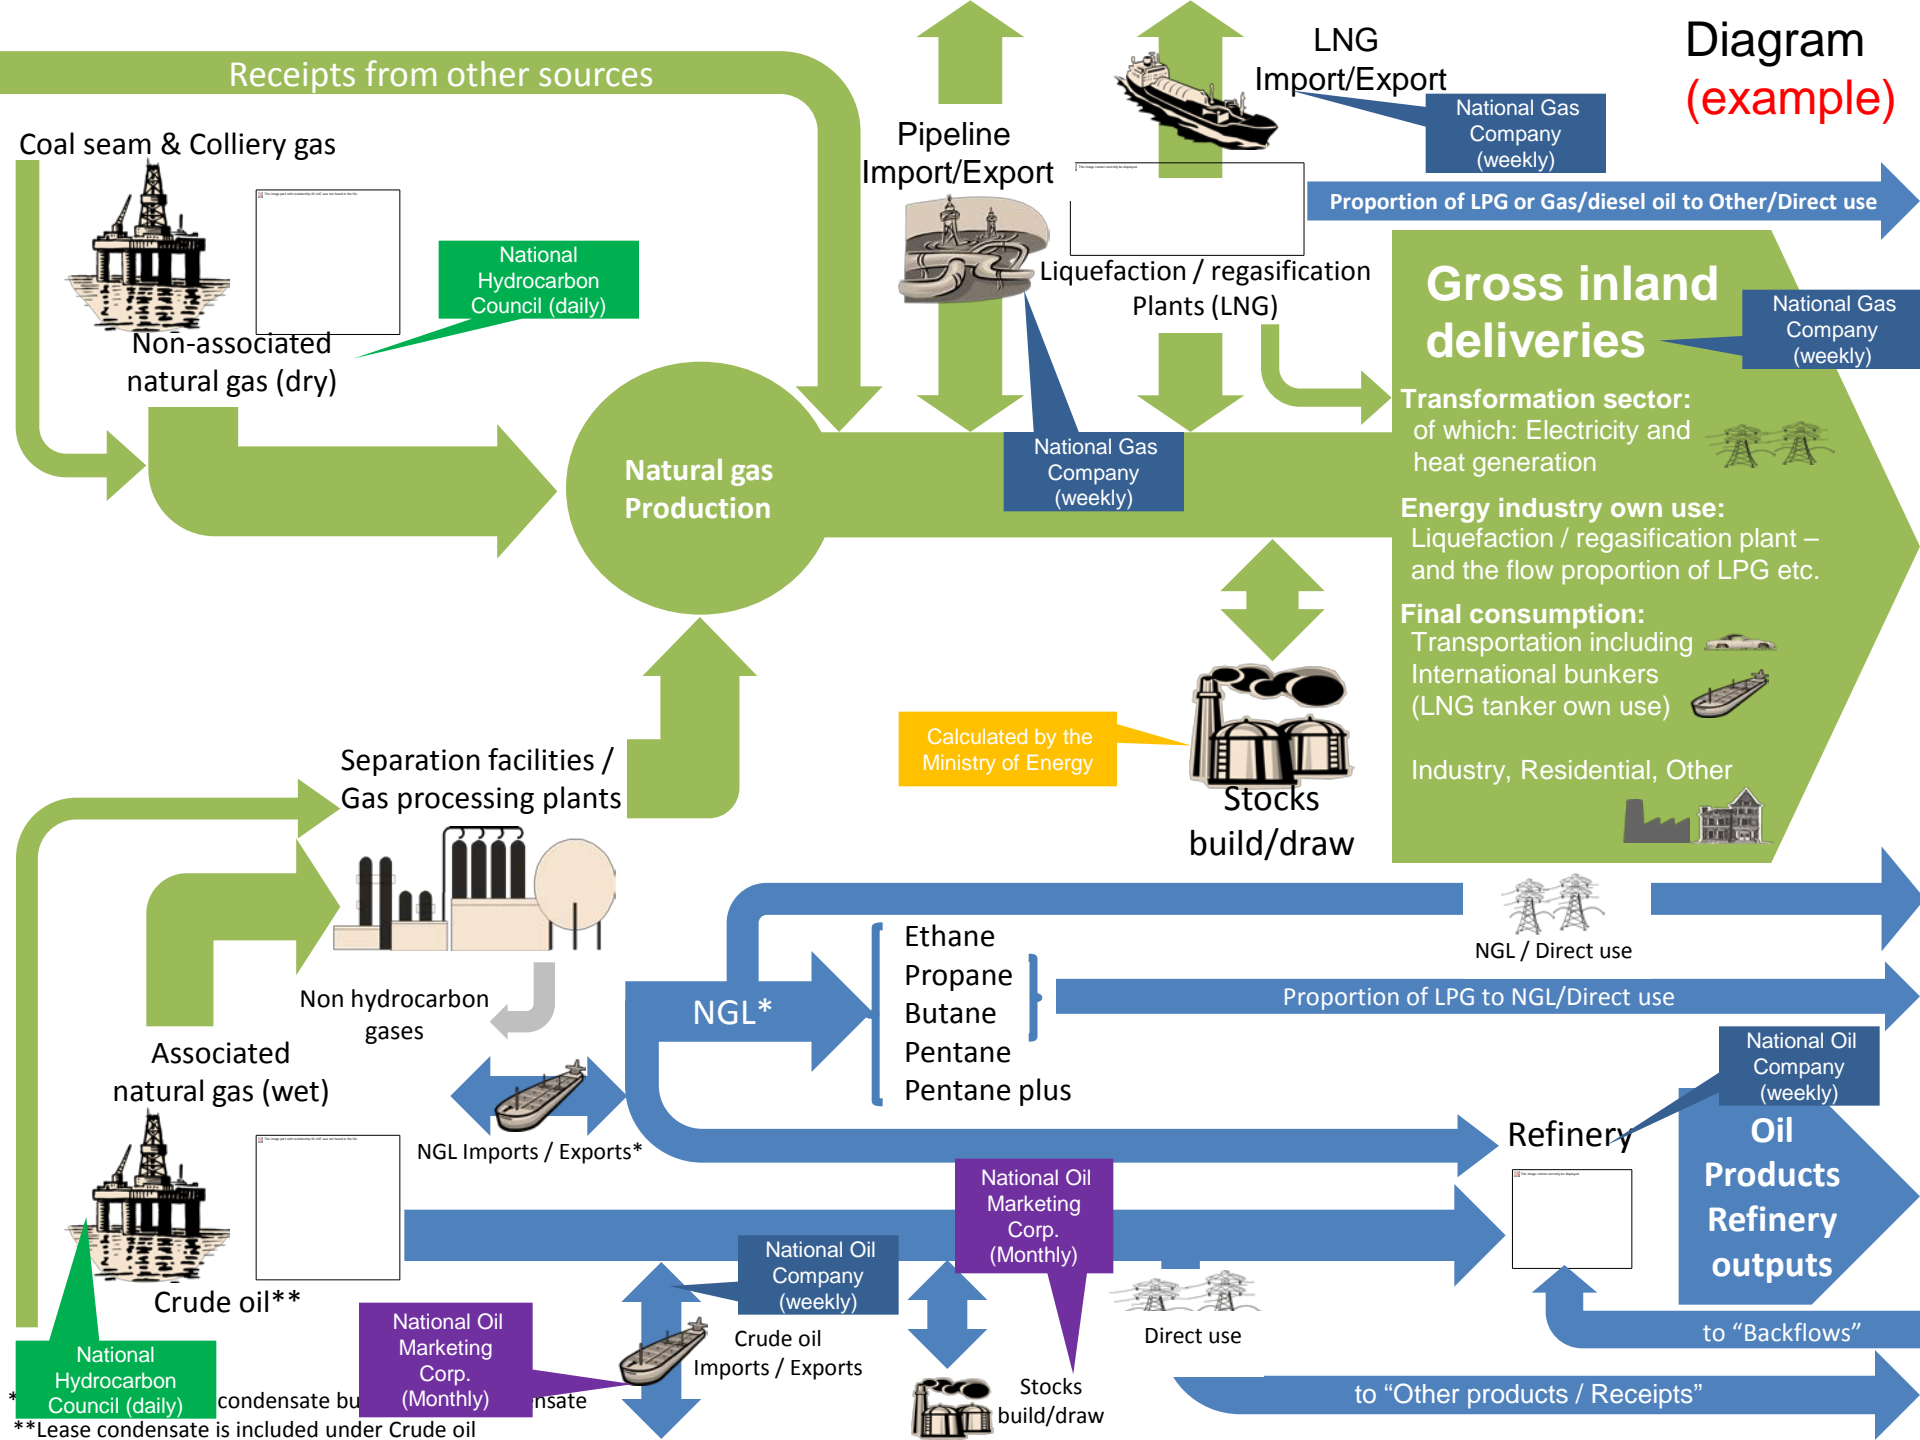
Diagram (example)

Receipts from other sources

Coal seam & Colliery gas

National Hydrocarbon Council (daily)

Non-associated natural gas (dry)

Pipeline Import/Export

LNG Import/Export

National Gas Company (weekly)

Proportion of LPG or Gas/diesel oil to Other/Direct use

Liquefaction / regasification Plants (LNG)

Gross inland deliveries

National Gas Company (weekly)

Natural gas Production

National Gas Company (weekly)

Transformation sector:
of which: Electricity and heat generation

Energy industry own use:
Liquefaction / regasification plant – and the flow proportion of LPG etc.

Final consumption:
Transportation including International bunkers (LNG tanker own use)

Industry, Residential, Other

Calculated by the Ministry of Energy

Stocks build/draw

Separation facilities / Gas processing plants

Non hydrocarbon gases

Associated natural gas (wet)

NGL*

Ethane
Propane
Butane
Pentane
Pentane plus

NGL / Direct use

Proportion of LPG to NGL/Direct use

NGL Imports / Exports*

National Oil Company (weekly)

Refinery

Oil Products Refinery outputs

National Oil Marketing Corp. (Monthly)

National Oil Company (weekly)

Crude oil**

Crude oil Imports / Exports

Direct use

to “Backflows”

Stocks build/draw

National Hydrocarbon Council (daily)

National Oil Marketing Corp. (Monthly)

to “Other products / Receipts”

* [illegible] condensate bu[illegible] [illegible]nsate
**Lease condensate is included under Crude oil